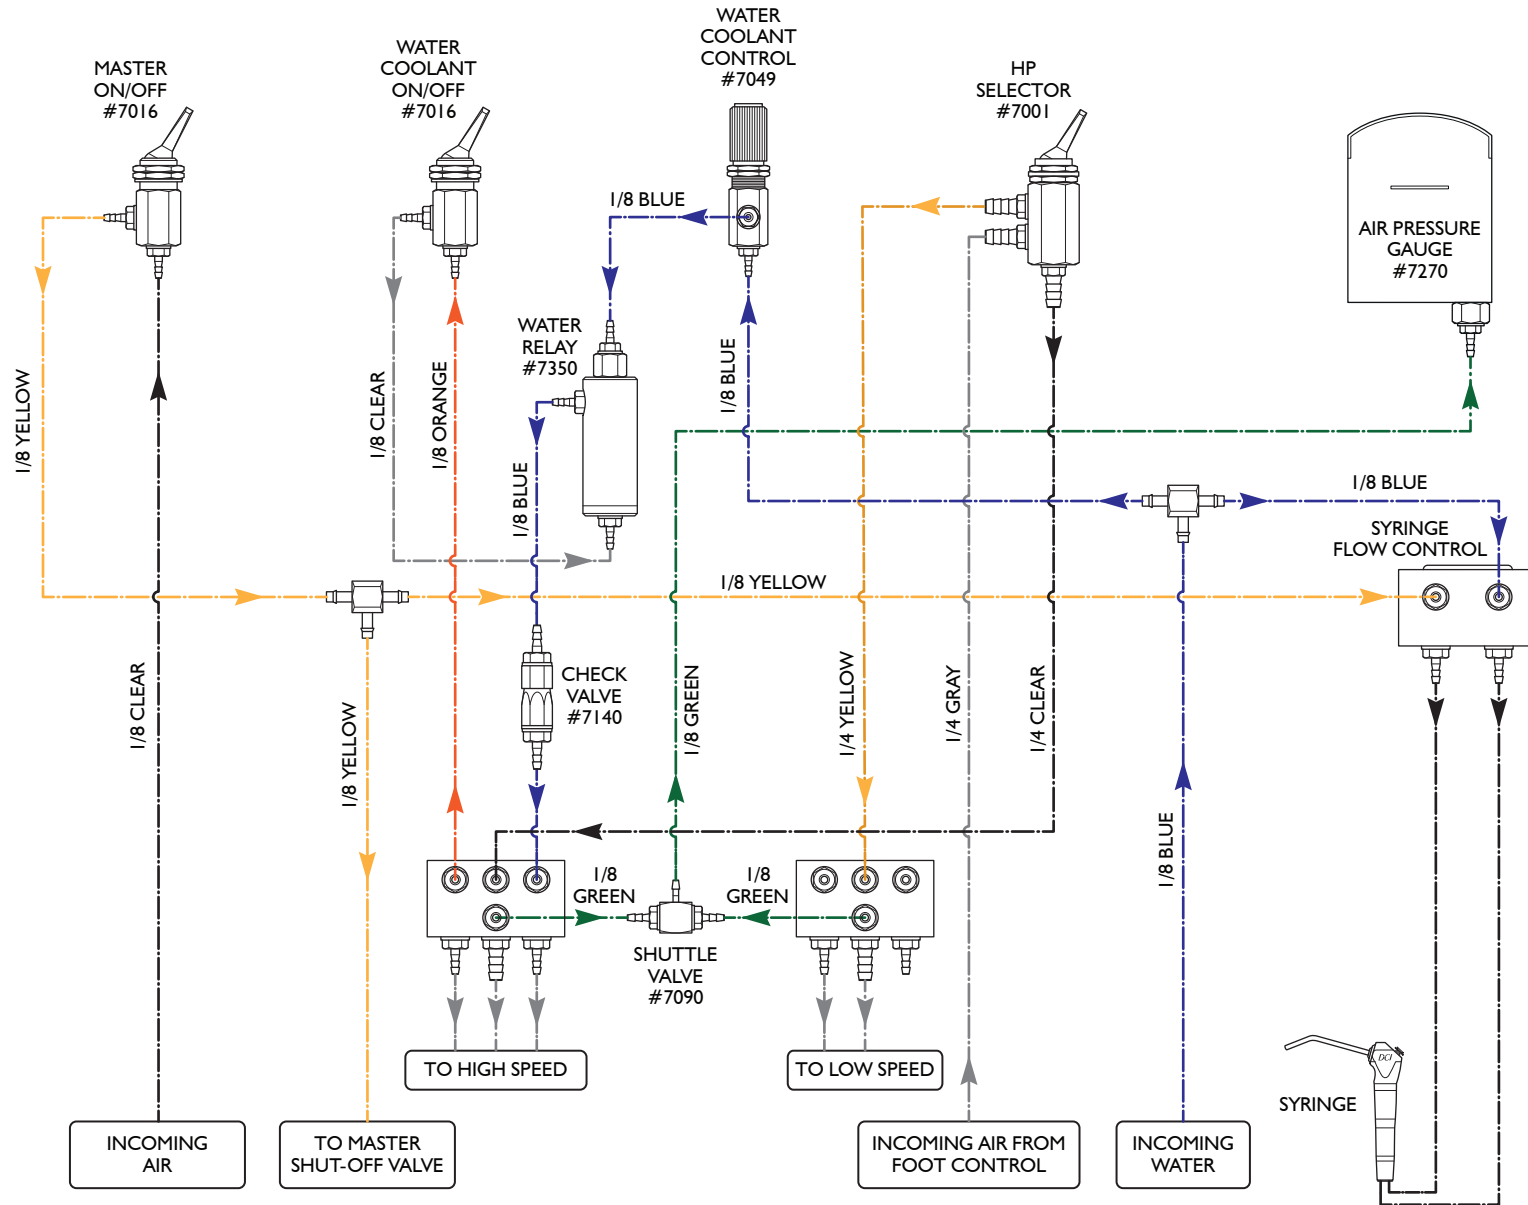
MASTER ON/OFF #7016

WATER COOLANT ON/OFF #7016

WATER COOLANT CONTROL #7049

HP SELECTOR #7001

AIR PRESSURE GAUGE #7270

1/8 BLUE

WATER RELAY #7350

1/8 YELLOW

1/8 CLEAR

1/8 ORANGE

1/8 BLUE

1/8 BLUE

1/8 BLUE

SYRINGE FLOW CONTROL

1/8 YELLOW

1/8 CLEAR

1/8 YELLOW

CHECK VALVE #7140

1/8 GREEN

1/4 YELLOW

1/4 GRAY

1/4 CLEAR

1/8 BLUE

1/8 GREEN

1/8 GREEN

SHUTTLE VALVE #7090

TO HIGH SPEED

TO LOW SPEED

SYRINGE

DCI

INCOMING AIR

TO MASTER SHUT-OFF VALVE

INCOMING AIR FROM FOOT CONTROL

INCOMING WATER